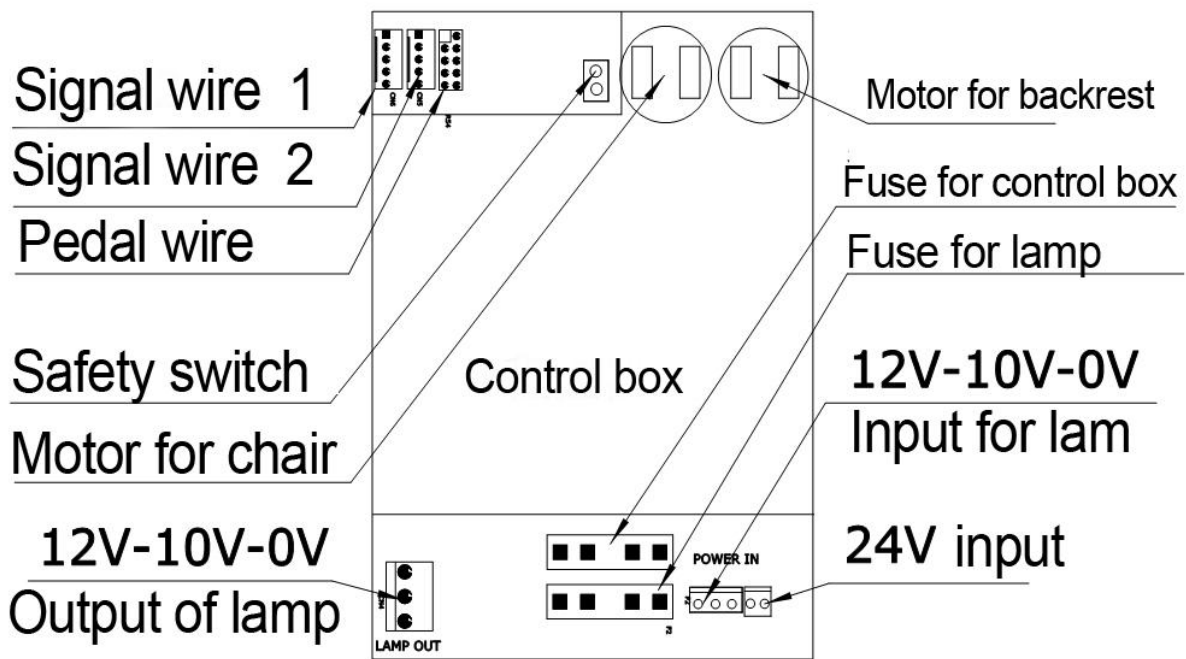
Signal wire 1
Signal wire 2
Pedal wire
Safety switch
Motor for chair
12V-10V-0V
Output of lamp
LAMP OUT
Motor for backrest
Fuse for control box
Fuse for lamp
Control box
12V-10V-0V
Input for lam
POWER IN
24V input